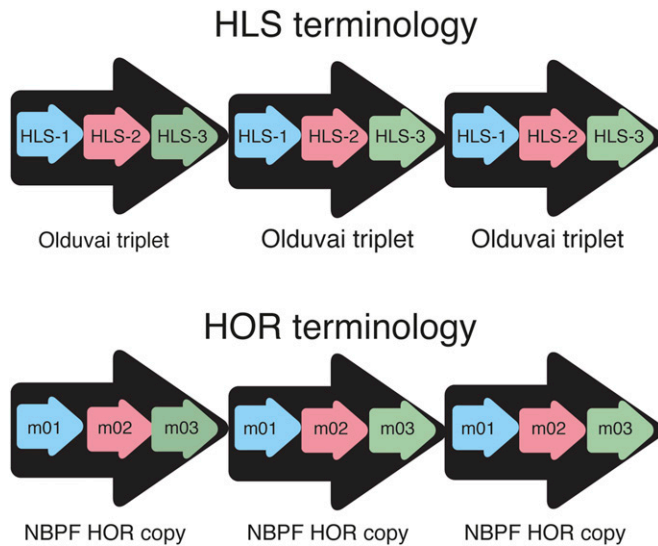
HLS terminology

HLS-1 HLS-2 HLS-3
Olduvai triplet

HLS-1 HLS-2 HLS-3
Olduvai triplet

HLS-1 HLS-2 HLS-3
Olduvai triplet

HOR terminology

m01 m02 m03
NBPF HOR copy

m01 m02 m03
NBPF HOR copy

m01 m02 m03
NBPF HOR copy